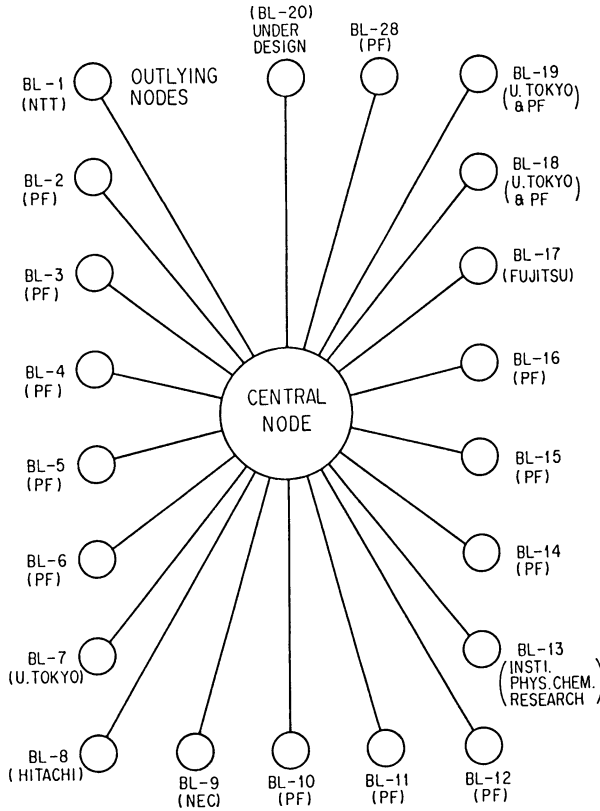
(BL-20) UNDER DESIGN

BL-28 (PF)

BL-1 (NTT)

OUTLYING NODES

BL-19 (U. TOKYO & PF)

BL-2 (PF)

BL-18 (U. TOKYO & PF)

BL-3 (PF)

BL-17 (FUJITSU)

BL-4 (PF)

BL-16 (PF)

CENTRAL NODE

BL-5 (PF)

BL-15 (PF)

BL-6 (PF)

BL-14 (PF)

BL-7 (U. TOKYO)

BL-13 (INSTI. PHYS. CHEM. RESEARCH)

BL-8 (HITACHI)

BL-9 (NEC)

BL-10 (PF)

BL-11 (PF)

BL-12 (PF)